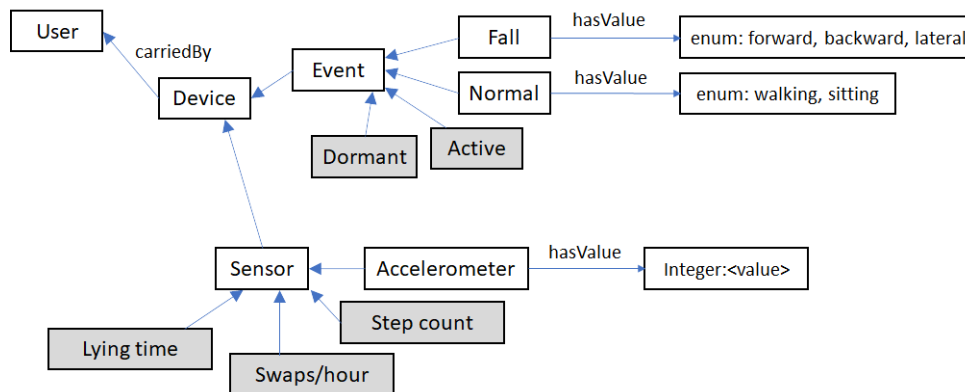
User

carriedBy

Device

Event

Fall

hasValue

enum: forward, backward, lateral

Normal

hasValue

enum: walking, sitting

Dormant

Active

Sensor

Accelerometer

hasValue

Integer:<value>

Step count

Lying time

Swaps/hour